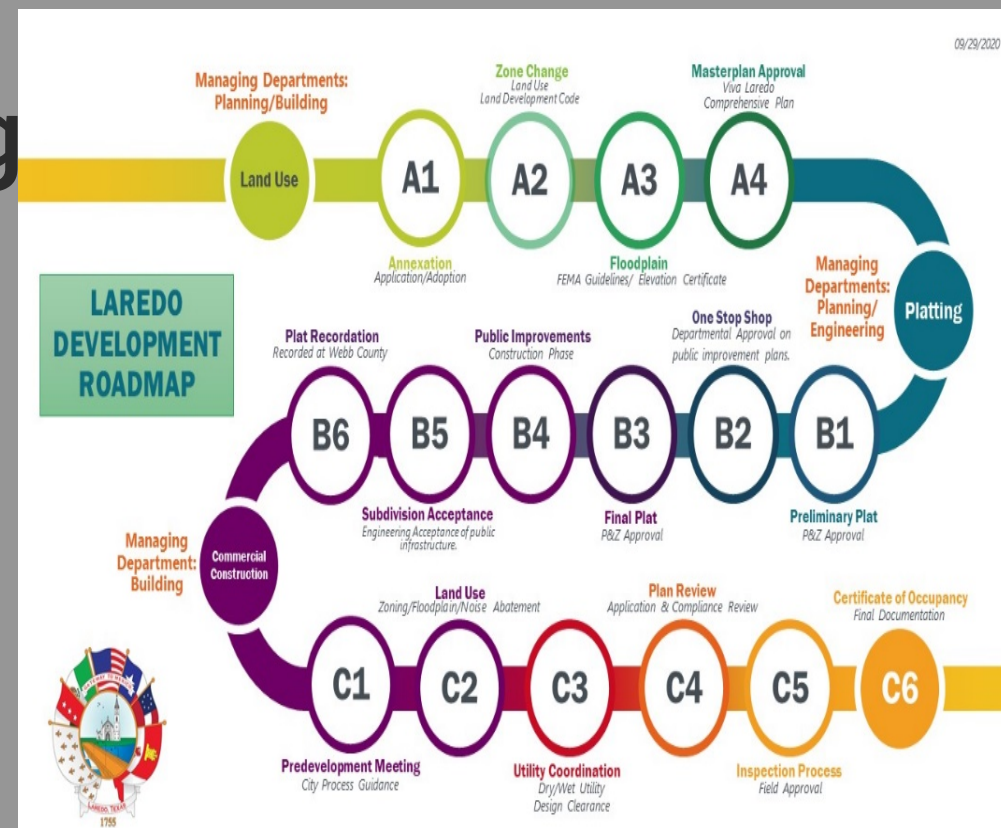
g

09/29/2020

Managing Departments: Planning/Building

Land Use

Zone Change
Land Use
Land Development Code

Masterplan Approval
Viva Laredo
Comprehensive Plan

A1

A2

A3

A4

Annexation
Application/Adoption

Floodplain
FEMA Guidelines/ Elevation Certificate

LAREDO DEVELOPMENT ROADMAP

Managing Departments: Planning/ Engineering

Platting

Plat Recordation
Recorded at Webb County

Public Improvements
Construction Phase

One Stop Shop
Departmental Approval on public improvement plans.

B6

B5

B4

B3

B2

B1

Subdivision Acceptance
Engineering Acceptance of public infrastructure.

Final Plat
P&Z Approval

Preliminary Plat
P&Z Approval

Managing Department: Building

Commercial Construction

Land Use
Zoning/Floodplain/Noise Abatement

Plan Review
Application & Compliance Review

Certificate of Occupancy
Final Documentation

C1

C2

C3

C4

C5

C6

Predevelopment Meeting
City Process Guidance

Utility Coordination
Dry/Wet Utility
Design Clearance

Inspection Process
Field Approval

Gateway to Mexico
LAREDO, TEXAS
1755